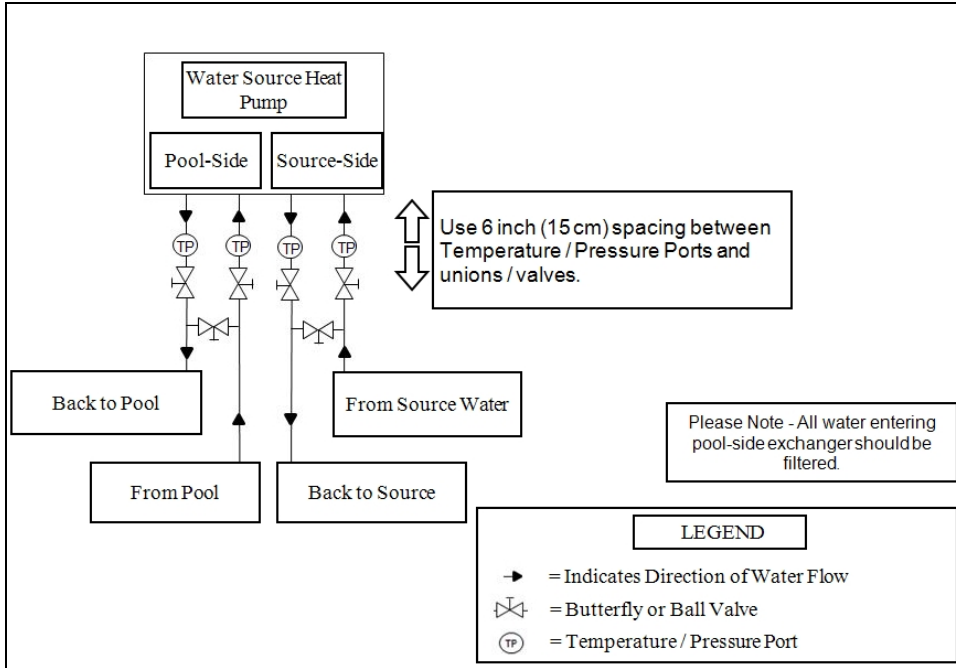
Water Source Heat Pump

Pool-Side

Source-Side

TP TP TP TP

Use 6 inch (15 cm) spacing between Temperature / Pressure Ports and unions / valves.

Back to Pool

From Source Water

From Pool

Back to Source

Please Note - All water entering pool-side exchanger should be filtered.

LEGEND

= Indicates Direction of Water Flow

= Butterfly or Ball Valve

TP = Temperature / Pressure Port